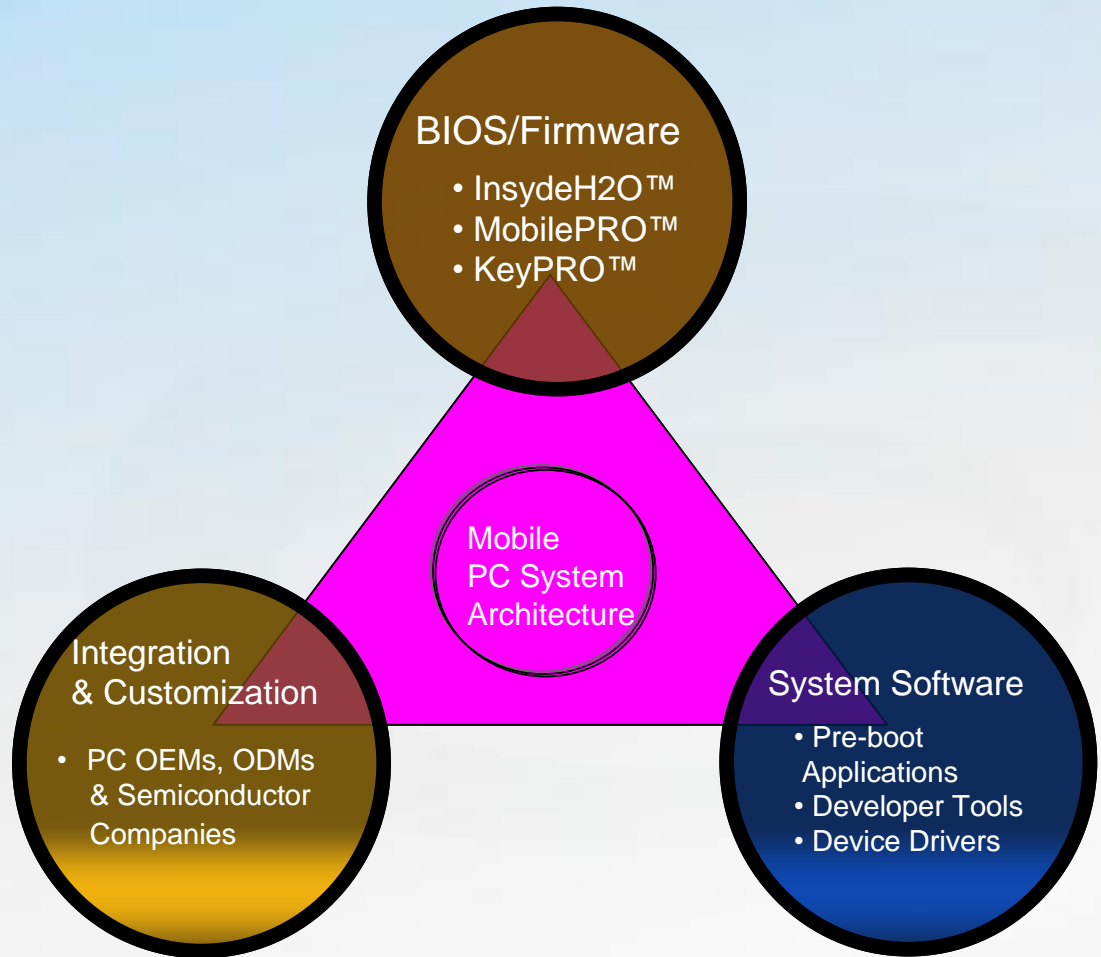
BIOS/Firmware
• InsydeH2O™
• MobilePRO™
• KeyPRO™

Mobile PC System Architecture

Integration & Customization
• PC OEMs, ODMs & Semiconductor Companies

System Software
• Pre-boot Applications
• Developer Tools
• Device Drivers